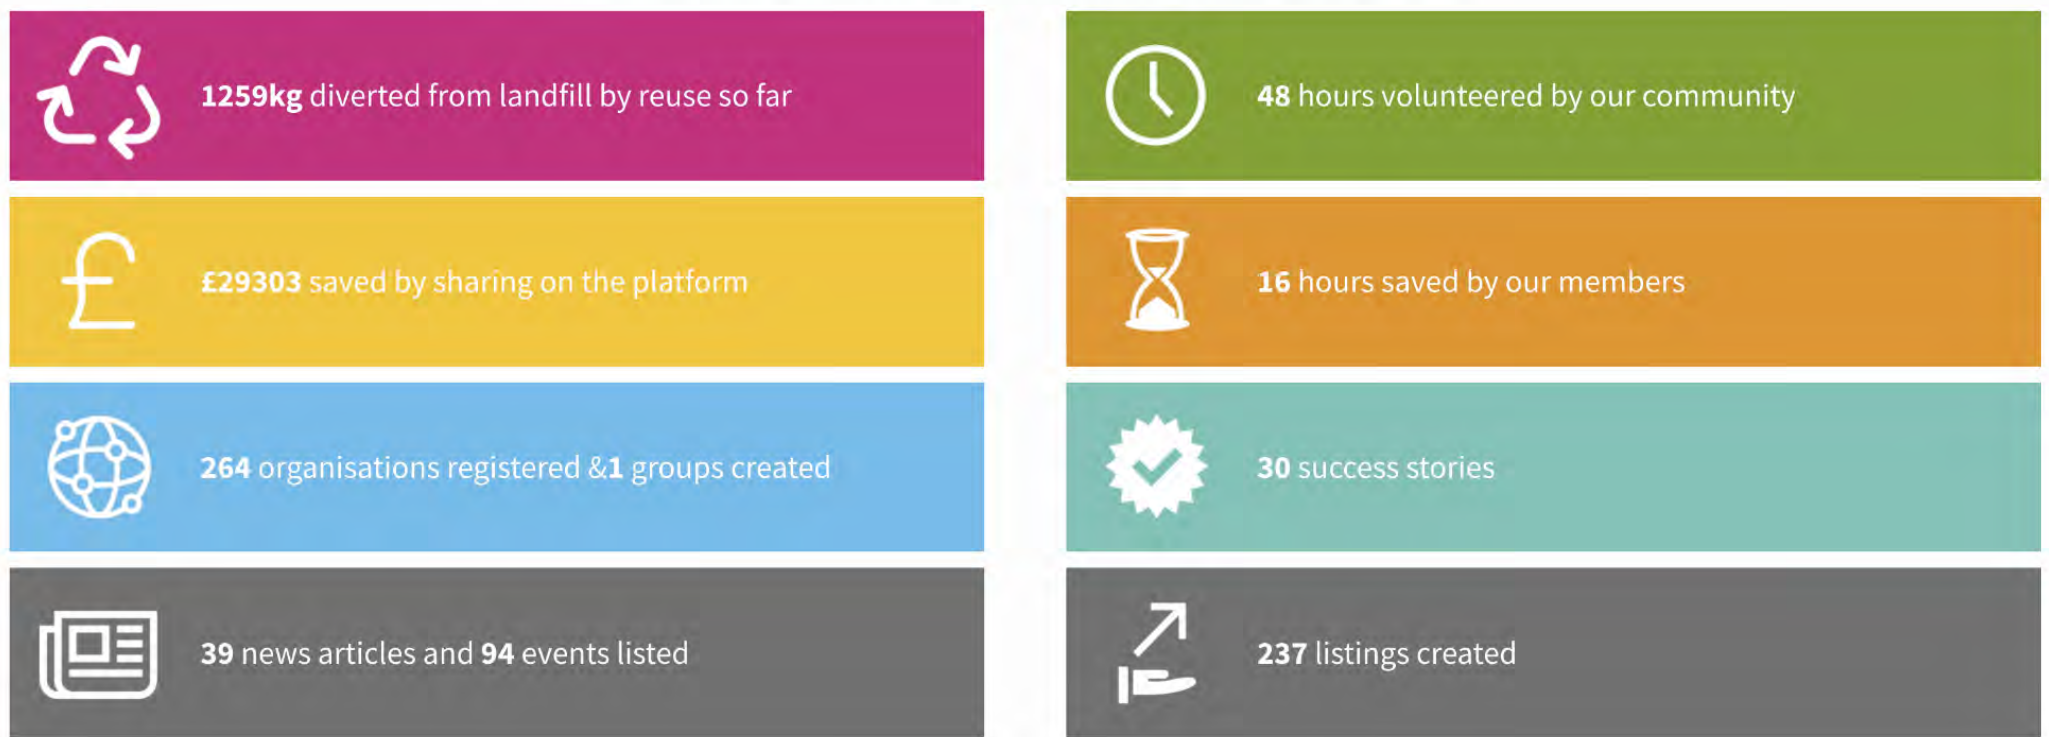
1259kg diverted from landfill by reuse so far

£29303 saved by sharing on the platform

264 organisations registered &1 groups created

39 news articles and 94 events listed

48 hours volunteered by our community

16 hours saved by our members

30 success stories

237 listings created